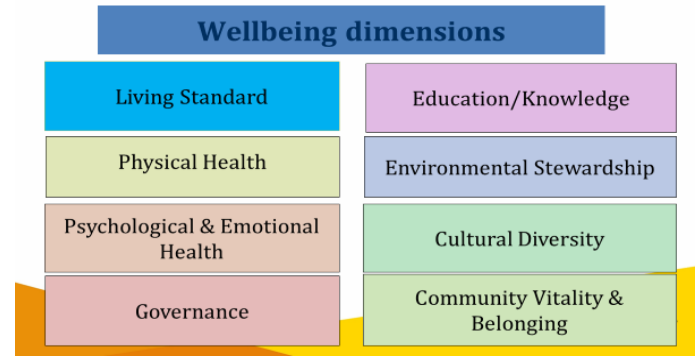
Wellbeing dimensions

Living Standard

Physical Health

Psychological & Emotional Health

Governance

Education/Knowledge

Environmental Stewardship

Cultural Diversity

Community Vitality & Belonging